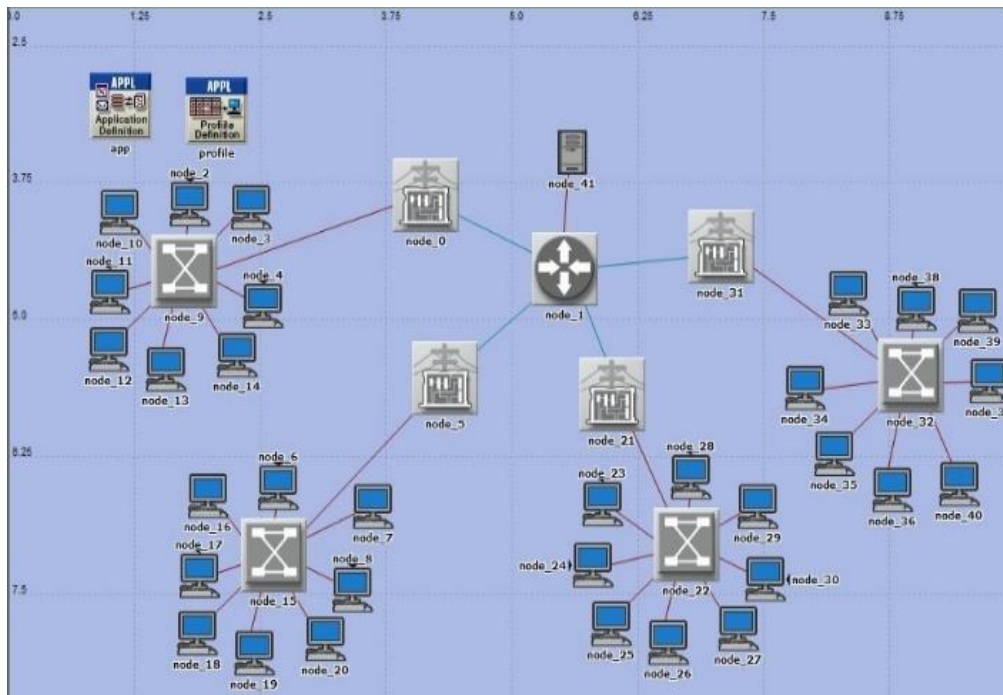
0.0 1.25 2.5 3.75 5.0 6.25 7.5 8.75

2.5

APPL
Application Definition
app

APPL
Profile Definition
profile

3.75

node_2
node_10
node_3
node_11
node_4
node_9
node_12
node_13
node_14

node_0
node_41
node_1
node_31
node_5
node_21

5.0

node_38
node_33
node_39
node_34
node_32
node_3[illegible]
node_35
node_36
node_40

6.25

node_6
node_16
node_7
node_17
node_8
node_15
node_18
node_19
node_20

node_28
node_23
node_29
node_24
node_22
node_30
node_25
node_26
node_27

7.5